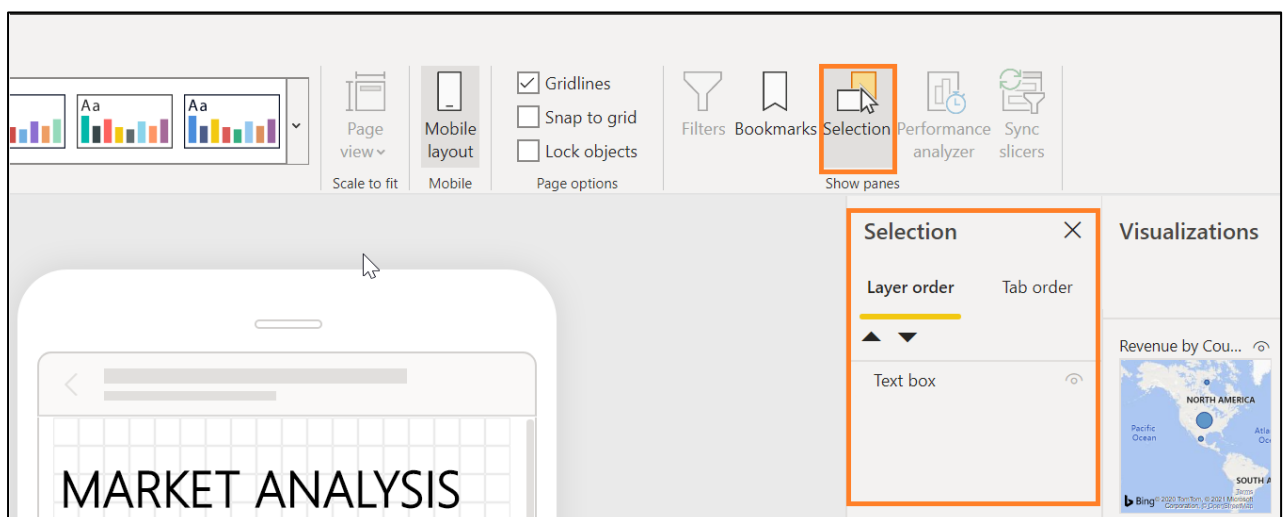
Aa Aa

Page view

Scale to fit

Mobile layout

Mobile

Gridlines

Snap to grid

Lock objects

Page options

Filters

Bookmarks

Selection

Performance analyzer

Sync slicers

Show panes

Selection

Layer order

Tab order

Text box

Visualizations

Revenue by Cou...

NORTH AMERICA

Pacific Ocean

Atla Oc

SOUTH A

Bing © 2020 TomTom, © 2021 Microsoft Corporation, © OpenStreetMap

MARKET ANALYSIS